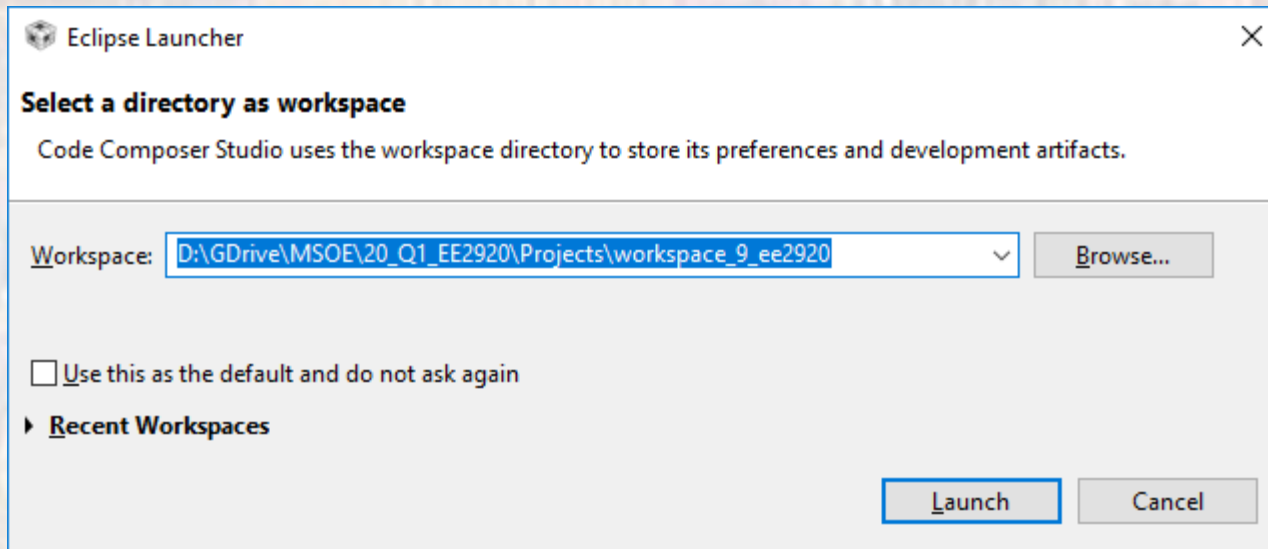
Eclipse Launcher

Select a directory as workspace

Code Composer Studio uses the workspace directory to store its preferences and development artifacts.

Workspace: D:\GDrive\MSOE\20_Q1_EE2920\Projects\workspace_9_ee2920

Browse...

Use this as the default and do not ask again

Recent Workspaces

Launch

Cancel